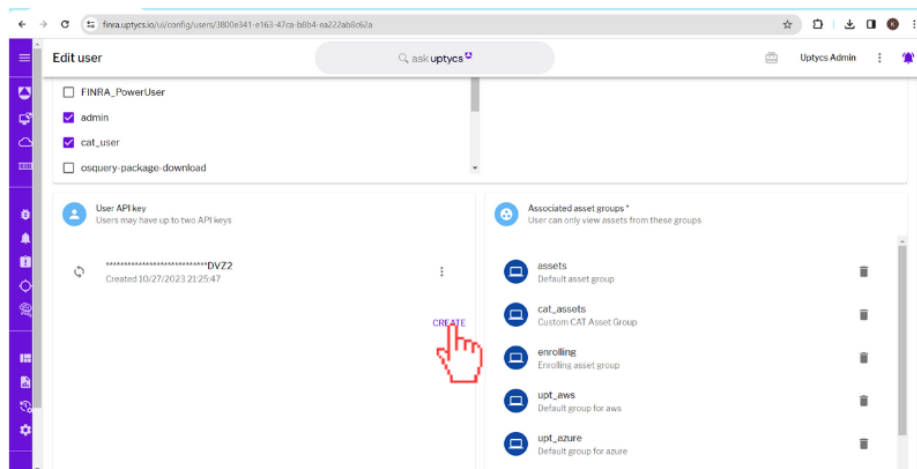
finra.uptycs.io/ui/config/users/3800e341-e163-47ca-b6b4-ea222ab8c62a

Edit user

ask uptycs

Uptycs Admin

FINRA_PowerUser

admin

cat_user

osquery-package-download

User API key
Users may have up to two API keys

****************************DVZ2
Created 10/27/2023 21:25:47

CREATE

Associated asset groups *
User can only view assets from these groups

assets
Default asset group

cat_assets
Custom CAT Asset Group

enrolling
Enrolling asset group

upt_aws
Default group for aws

upt_azure
Default group for azure